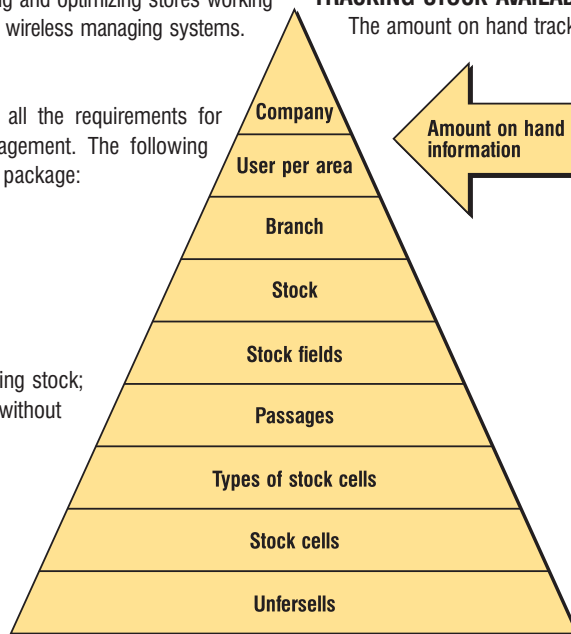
g and optimizing stores working wireless managing systems.

all the requirements for agement. The following package:

ing stock; without

TRACKING STOCK AVAILAB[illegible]
The amount on hand track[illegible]

Company
User per area
Branch
Stock
Stock fields
Passages
Types of stock cells
Stock cells
Unfersells

Amount on hand information